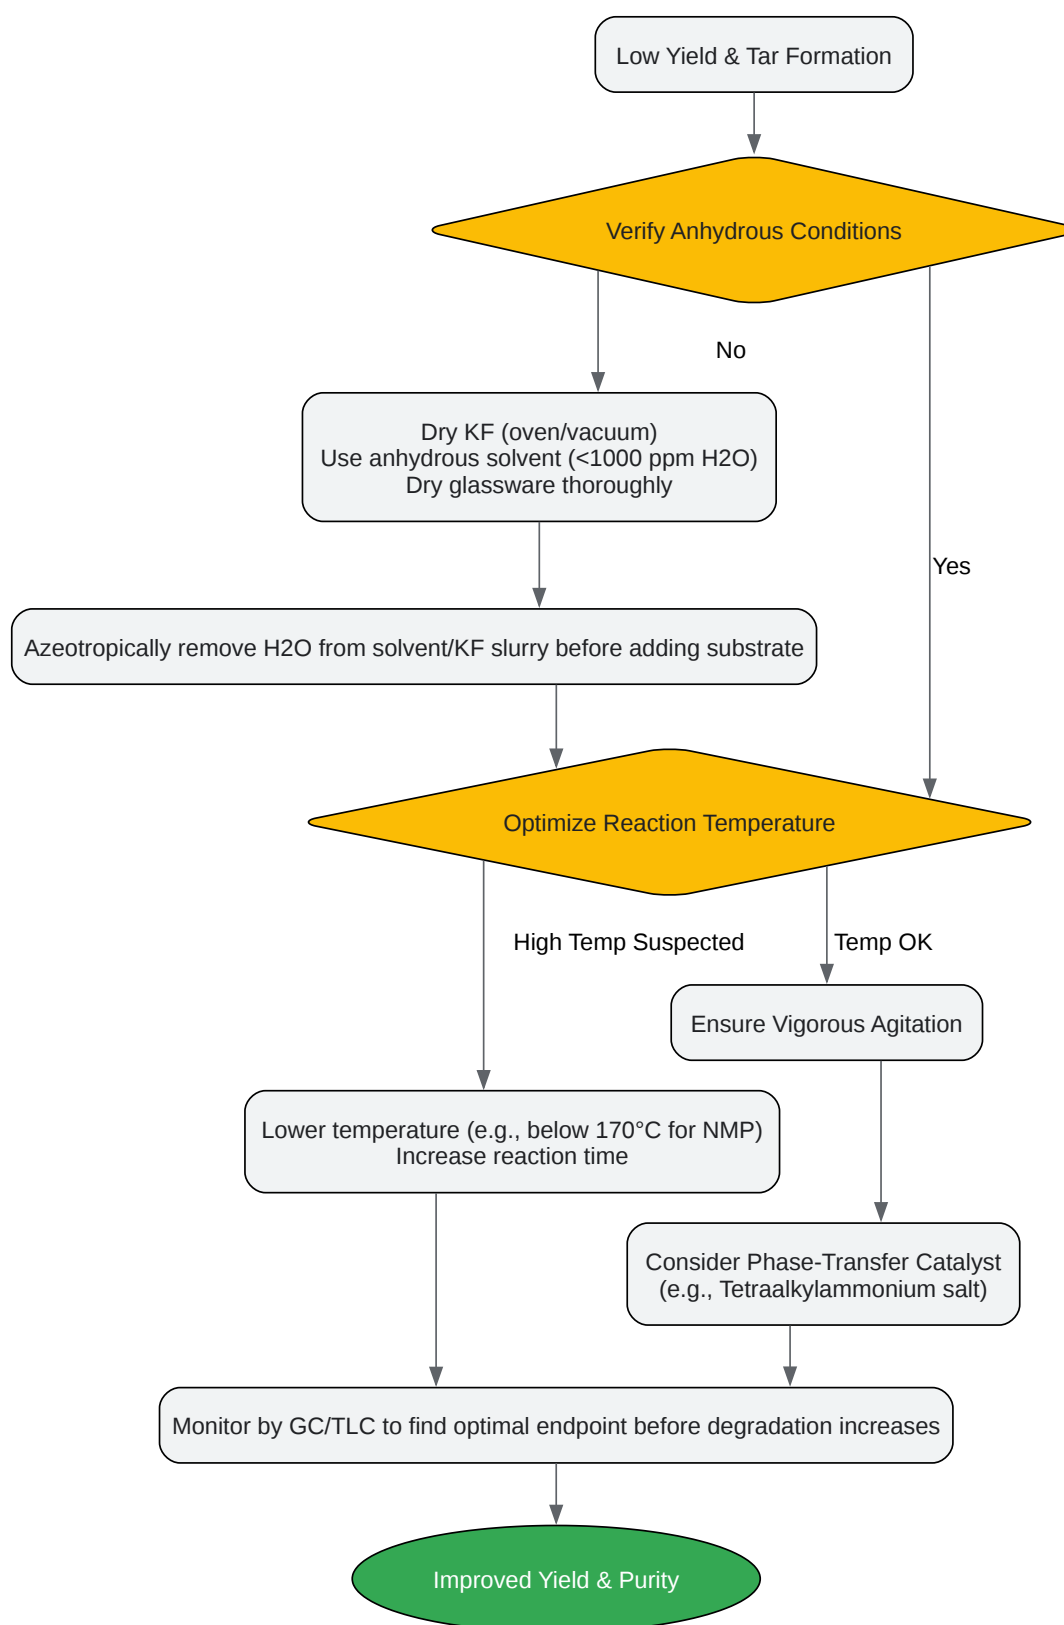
Low Yield & Tar Formation

Verify Anhydrous Conditions

No

Yes

Dry KF (oven/vacuum)
Use anhydrous solvent (<1000 ppm H2O)
Dry glassware thoroughly

Azeotropically remove H2O from solvent/KF slurry before adding substrate

Optimize Reaction Temperature

High Temp Suspected

Temp OK

Ensure Vigorous Agitation

Lower temperature (e.g., below 170°C for NMP)
Increase reaction time

Consider Phase-Transfer Catalyst
(e.g., Tetraalkylammonium salt)

Monitor by GC/TLC to find optimal endpoint before degradation increases

Improved Yield & Purity